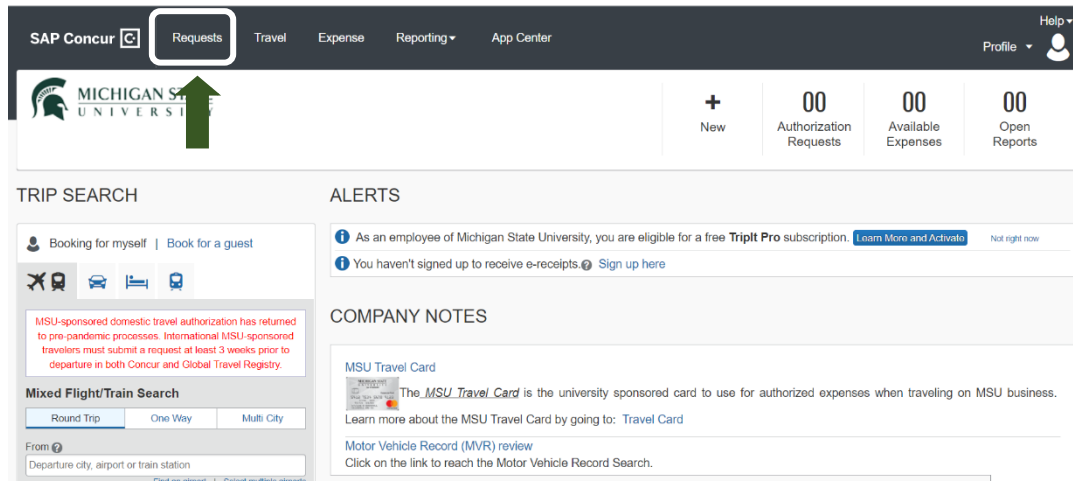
SAP Concur

Requests Travel Expense Reporting App Center

Help

Profile

MICHIGAN STATE UNIVERSITY

+ New

00 Authorization Requests

00 Available Expenses

00 Open Reports

TRIP SEARCH

Booking for myself | Book for a guest

MSU-sponsored domestic travel authorization has returned to pre-pandemic processes. International MSU-sponsored travelers must submit a request at least 3 weeks prior to departure in both Concur and Global Travel Registry.

Mixed Flight/Train Search

| Round Trip | One Way | Multi City |
|---|---|---|

From

Departure city, airport or train station

ALERTS

As an employee of Michigan State University, you are eligible for a free TripIt Pro subscription. Learn More and Activate Not right now

You haven't signed up to receive e-receipts. Sign up here

COMPANY NOTES

MSU Travel Card

The MSU Travel Card is the university sponsored card to use for authorized expenses when traveling on MSU business.

Learn more about the MSU Travel Card by going to: Travel Card

Motor Vehicle Record (MVR) review

Click on the link to reach the Motor Vehicle Record Search.